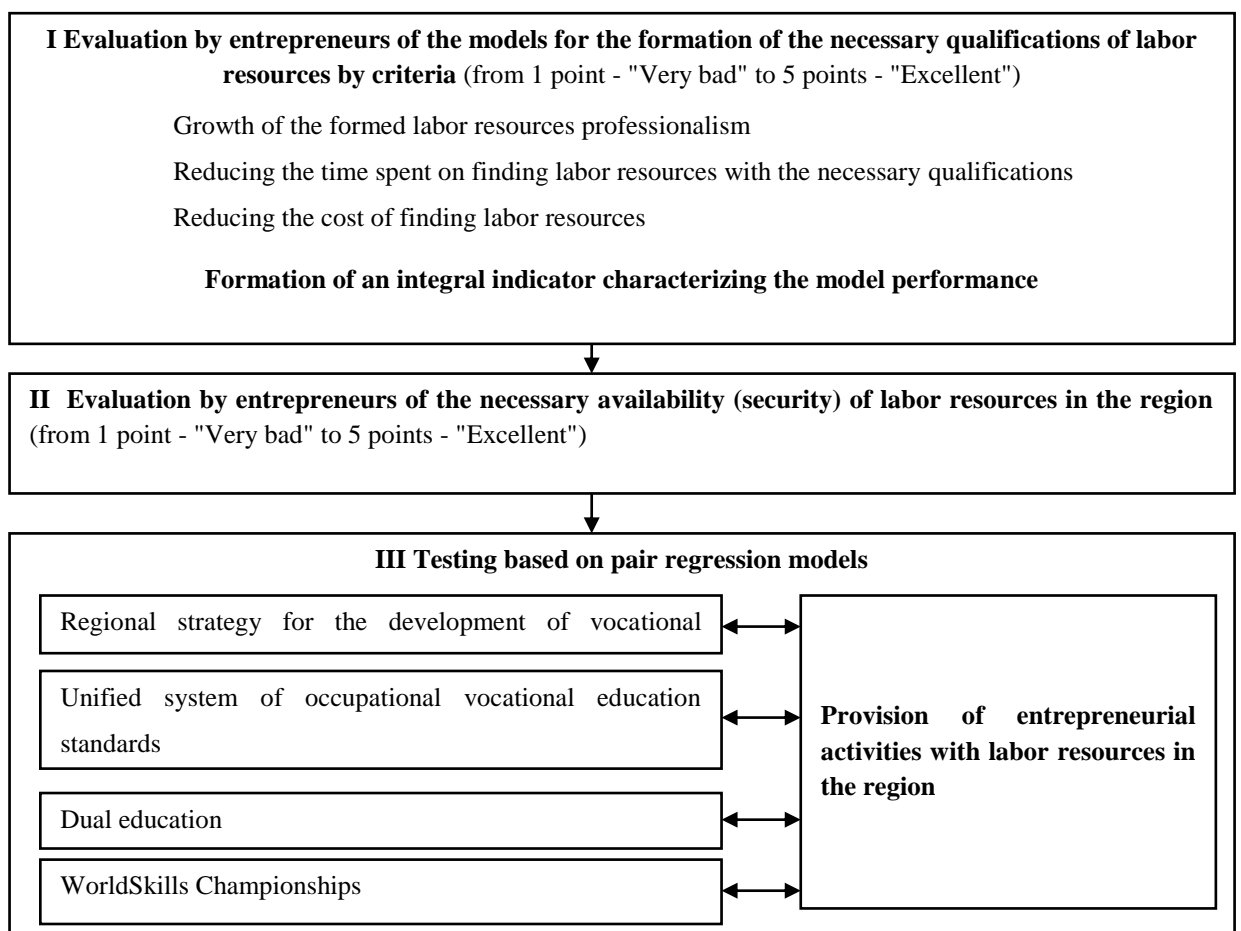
**I Evaluation by entrepreneurs of the models for the formation of the necessary qualifications of labor resources by criteria** (from 1 point - "Very bad" to 5 points - "Excellent")

Growth of the formed labor resources professionalism

Reducing the time spent on finding labor resources with the necessary qualifications

Reducing the cost of finding labor resources

**Formation of an integral indicator characterizing the model performance**

**II Evaluation by entrepreneurs of the necessary availability (security) of labor resources in the region** (from 1 point - "Very bad" to 5 points - "Excellent")

**III Testing based on pair regression models**

Regional strategy for the development of vocational

Unified system of occupational vocational education standards

Dual education

WorldSkills Championships

**Provision of entrepreneurial activities with labor resources in the region**